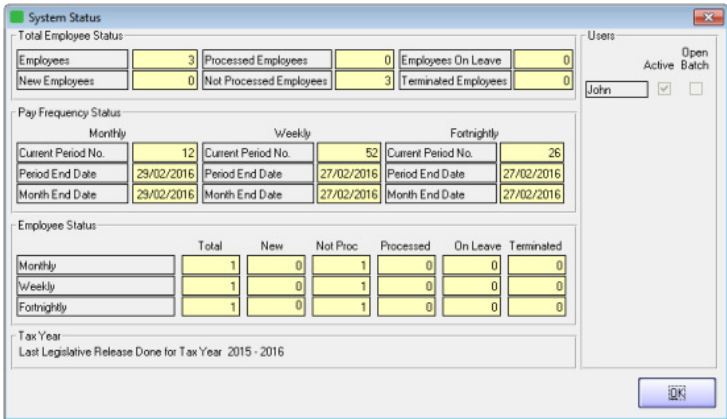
System Status

Total Employee Status

| Employees | 3 | Processed Employees | 0 | Employees On Leave | 0 |
|---|---|---|---|---|---|
| New Employees | 0 | Not Processed Employees | 3 | Terminated Employees | 0 |

Pay Frequency Status

| Monthly | | Weekly | | Fortnightly | |
|---|---|---|---|---|---|
| Current Period No. | 12 | Current Period No. | 52 | Current Period No. | 26 |
| Period End Date | 29/02/2016 | Period End Date | 27/02/2016 | Period End Date | 27/02/2016 |
| Month End Date | 29/02/2016 | Month End Date | 27/02/2016 | Month End Date | 27/02/2016 |

Employee Status

| | Total | New | Not Proc | Processed | On Leave | Terminated |
|---|---|---|---|---|---|---|
| Monthly | 1 | 0 | 1 | 0 | 0 | 0 |
| Weekly | 1 | 0 | 1 | 0 | 0 | 0 |
| Fortnightly | 1 | 0 | 1 | 0 | 0 | 0 |

Tax Year
Last Legislative Release Done for Tax Year 2015 - 2016

Users
Active Open Batch
John

OK